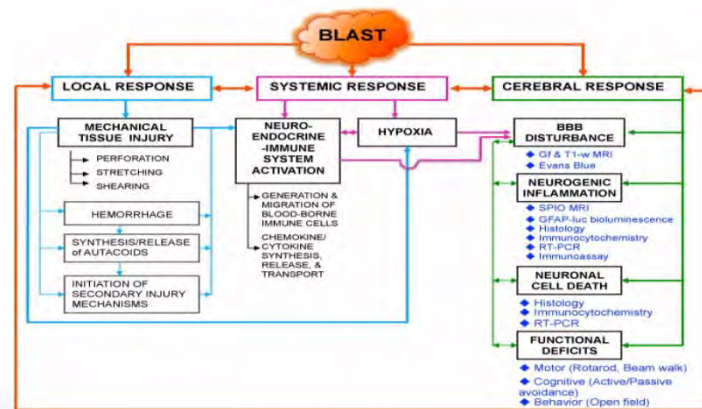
BLAST

LOCAL RESPONSE

SYSTEMIC RESPONSE

CEREBRAL RESPONSE

MECHANICAL TISSUE INJURY

PERFORATION
STRETCHING
SHEARING

HEMORRHAGE

SYNTHESIS/RELEASE of AUTACOIDS

INITIATION OF SECONDARY INJURY MECHANISMS

NEURO-ENDOCRINE -IMMUNE SYSTEM ACTIVATION

GENERATION & MIGRATION OF BLOOD-BORNE IMMUNE CELLS

CHEMOKINE/ CYTOKINE SYNTHESIS, RELEASE, & TRANSPORT

HYPOXIA

BBB DISTURBANCE

Gf & T1-w MRI
Evans Blue

NEUROGENIC INFLAMMATION

SPIO MRI
GFAP-luc bioluminescence
Histology
Immunocytochemistry
RT-PCR
Immunoassay

NEURONAL CELL DEATH

Histology
Immunocytochemistry
RT-PCR

FUNCTIONAL DEFICITS

Motor (Rotarod, Beam walk)
Cognitive (Active/Passive avoidance)
Behavior (Open field)